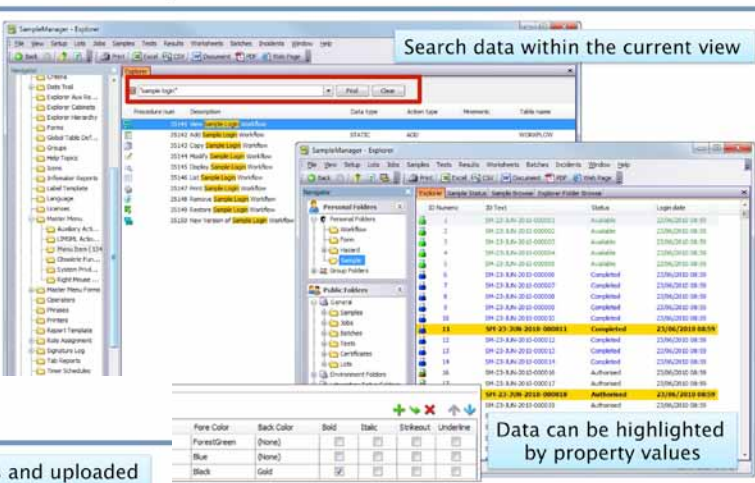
SampleManager - Explorer

File View Setup Lists Jobs Samples Tests Results Worksheets Batches Incidents Window Help

Back Print Excel CSV Document PDF Web Page

Search data within the current view

"sample login" Find Clear

| Procedure num | Description | Data type | Action type | Mnemonic | Table name |
|---|---|---|---|---|---|
| 35141 | View Sample Login Workflow | | | | |
| 35142 | Add Sample Login Workflow | STATIC | ADD | | WORKFLOW |
| 35143 | Copy Sample Login Workflow | | | | |
| 35144 | Modify Sample Login Workflow | | | | |
| 35145 | Display Sample Login Workflow | | | | |
| 35146 | List Sample Login Workflow | | | | |
| 35147 | Print Sample Login Workflow | | | | |
| 35148 | Remove Sample Login Workflow | | | | |
| 35149 | Restore Sample Login Workflow | | | | |
| 35150 | New Version of Sample Login Workflow | | | | |

Criteria, Data Trail, Explorer Aux Re..., Explorer Cabinets, Explorer Hierarchy, Forms, Global Table Def..., Groups, Help Topics, Icons, Infomaker Reports, Label Template, Language, Licenses, Master Menu, Auxiliary Acti..., LIMSML Actio..., Menu Item [134], Obsolete Fun..., System Prod..., Right Mouse ..., Master Menu Forms, Operators, Phrases, Printers, Report Template, Role Assignment, Signature Log, Tab Reports, Timer Schedules

SampleManager - Explorer

File View Setup Lists Jobs Samples Tests Results Worksheets Batches Incidents Window Help

Back Print Excel CSV Document PDF Web Page

Navigator

Explorer Sample Status Sample Browser Explorer Folder Browser

Personal Folders: Personal Folders, Workflow, Form, Hazard, Sample, Group Folders

Public Folders: General, Samples, Jobs, Batches, Tests, Certificates, Lots, Environment Folders

| ID Numeric | ID Text | Status | Login date |
|---|---|---|---|
| 1 | SM-23-JUN-2010-000001 | Available | 23/06/2010 08:59 |
| 2 | SM-23-JUN-2010-000002 | Available | 23/06/2010 08:59 |
| 3 | SM-23-JUN-2010-000003 | Available | 23/06/2010 08:59 |
| 4 | SM-23-JUN-2010-000004 | Available | 23/06/2010 08:59 |
| 5 | SM-23-JUN-2010-000005 | Available | 23/06/2010 08:59 |
| 6 | SM-23-JUN-2010-000006 | Completed | 23/06/2010 08:59 |
| 7 | SM-23-JUN-2010-000007 | Completed | 23/06/2010 08:59 |
| 8 | SM-23-JUN-2010-000008 | Completed | 23/06/2010 08:59 |
| 9 | SM-23-JUN-2010-000009 | Completed | 23/06/2010 08:59 |
| 10 | SM-23-JUN-2010-000010 | Completed | 23/06/2010 08:59 |
| 11 | SM-23-JUN-2010-000011 | Completed | 23/06/2010 08:59 |
| 12 | SM-23-JUN-2010-000012 | Completed | 23/06/2010 08:59 |
| 13 | SM-23-JUN-2010-000013 | Completed | 23/06/2010 08:59 |
| 14 | SM-23-JUN-2010-000014 | Completed | 23/06/2010 08:59 |
| 15 | SM-23-JUN-2010-000015 | Completed | 23/06/2010 08:59 |
| 16 | SM-23-JUN-2010-000016 | Authorised | 23/06/2010 08:59 |
| 17 | SM-23-JUN-2010-000017 | Authorised | 23/06/2010 08:59 |
| 18 | SM-23-JUN-2010-000018 | Authorised | 23/06/2010 08:59 |
| 19 | SM-23-JUN-2010-000019 | | |

| Fore Color | Back Color | Bold | Italic | Strikeout | Underline |
|---|---|---|---|---|---|
| ForestGreen | (None) | ☐ | ☐ | ☐ | ☐ |
| Blue | (None) | ☐ | ☐ | ☐ | ☐ |
| Black | Gold | ☑ | ☐ | ☐ | ☐ |

Data can be highlighted by property values

s and uploaded